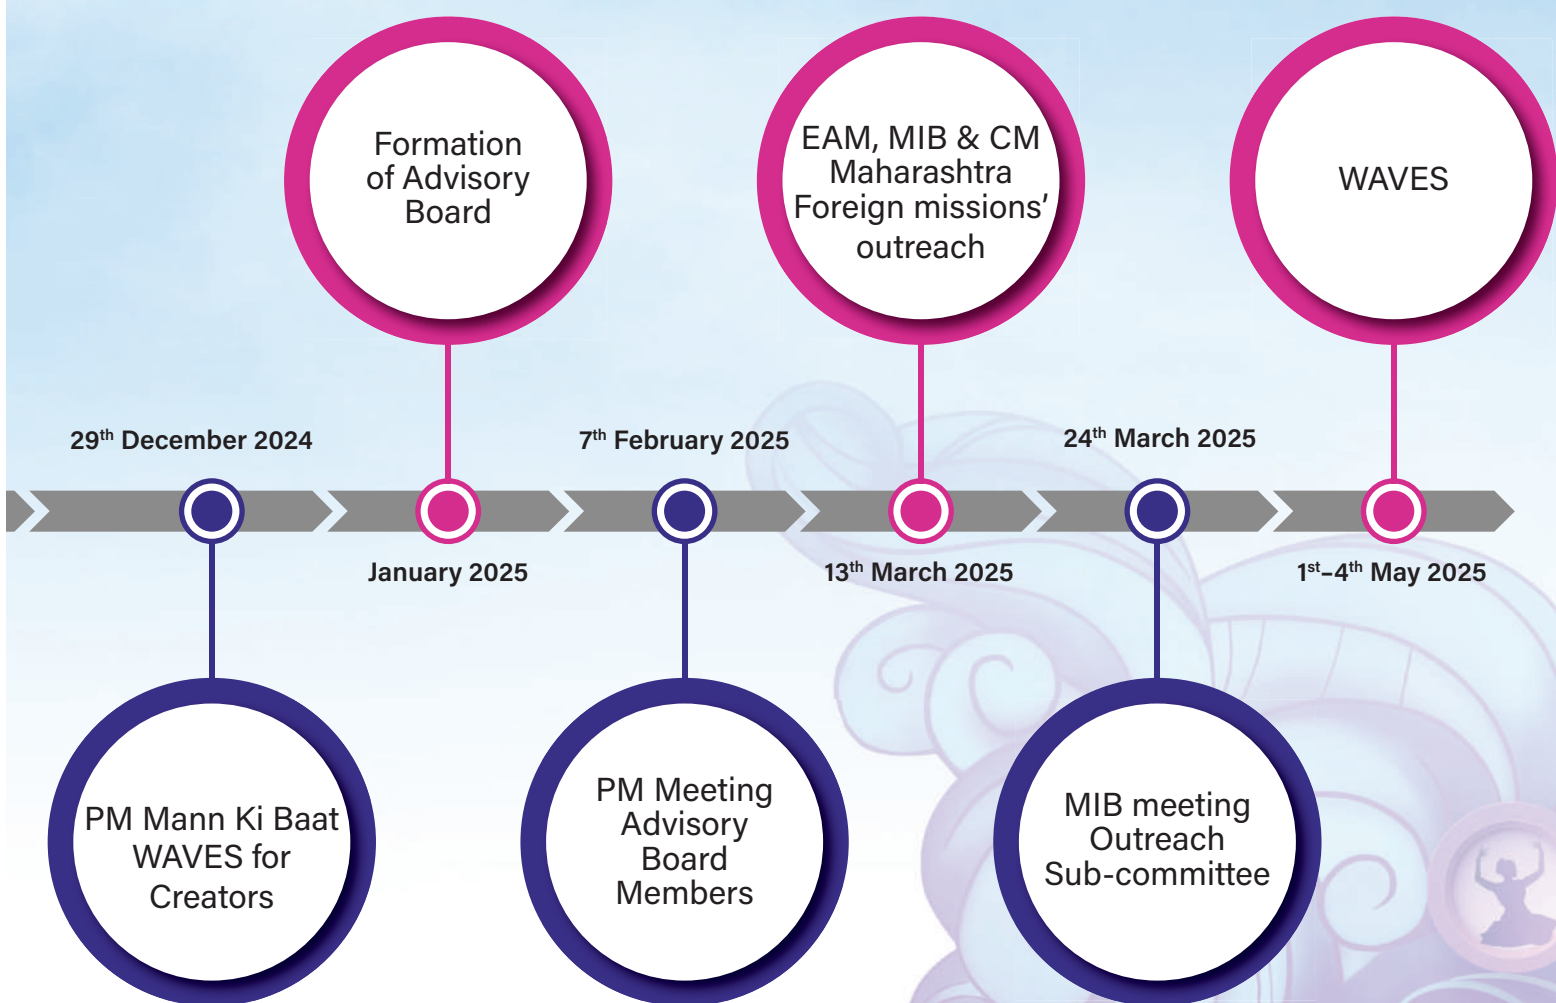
Formation of Advisory Board

EAM, MIB & CM Maharashtra Foreign missions' outreach

WAVES

$29^{th}$ December 2024

$7^{th}$ February 2025

$24^{th}$ March 2025

January 2025

$13^{th}$ March 2025

$1^{st}$–$4^{th}$ May 2025

PM Mann Ki Baat WAVES for Creators

PM Meeting Advisory Board Members

MIB meeting Outreach Sub-committee